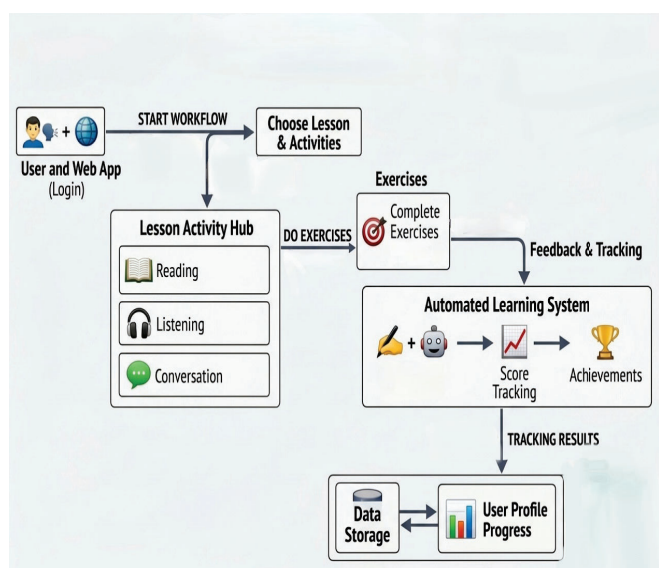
User and Web App
(Login)

START WORKFLOW

Choose Lesson & Activities

Lesson Activity Hub

Reading

Listening

Conversation

DO EXERCISES

Exercises

Complete Exercises

Feedback & Tracking

Automated Learning System

Score Tracking

Achievements

TRACKING RESULTS

Data Storage

User Profile Progress